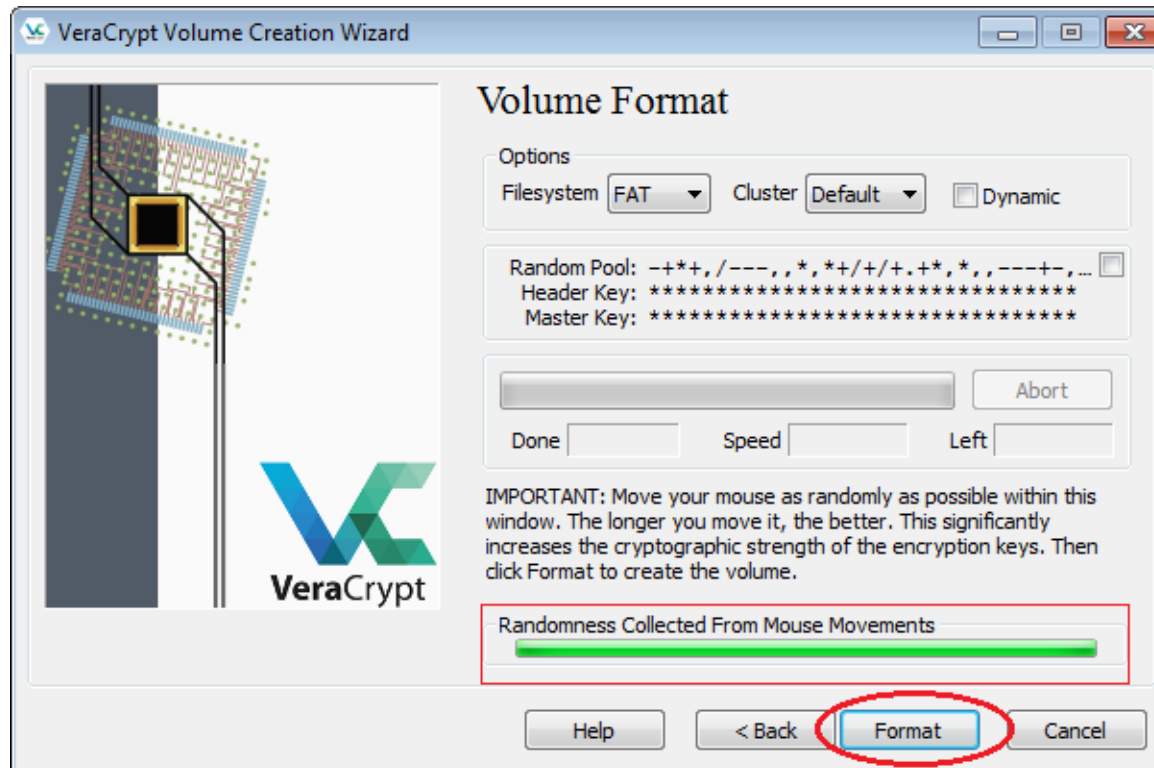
VeraCrypt Volume Creation Wizard

Volume Format

Options
Filesystem FAT Cluster Default Dynamic

Random Pool: -+*+,/---,,*,*+/+/+.+*,*,,---+-,...
Header Key: ********************************
Master Key: ********************************

Abort

Done Speed Left

IMPORTANT: Move your mouse as randomly as possible within this window. The longer you move it, the better. This significantly increases the cryptographic strength of the encryption keys. Then click Format to create the volume.

Randomness Collected From Mouse Movements

VeraCrypt

Help < Back Format Cancel